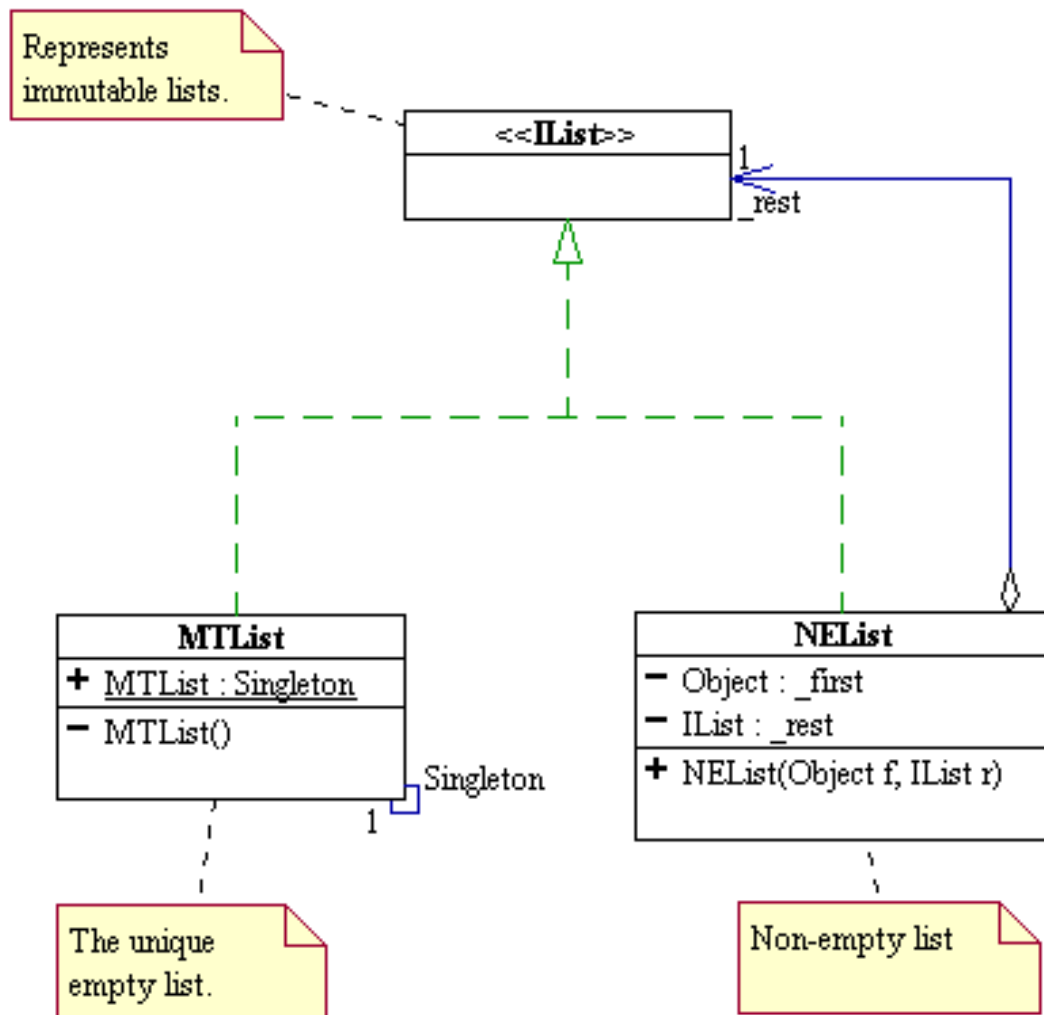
Represents immutable lists.

<<IList>>

1

_rest

MTList

+ MTList : Singleton

− MTList()

Singleton

1

NEList

− Object : _first

− IList : _rest

+ NEList(Object f, IList r)

The unique empty list.

Non-empty list